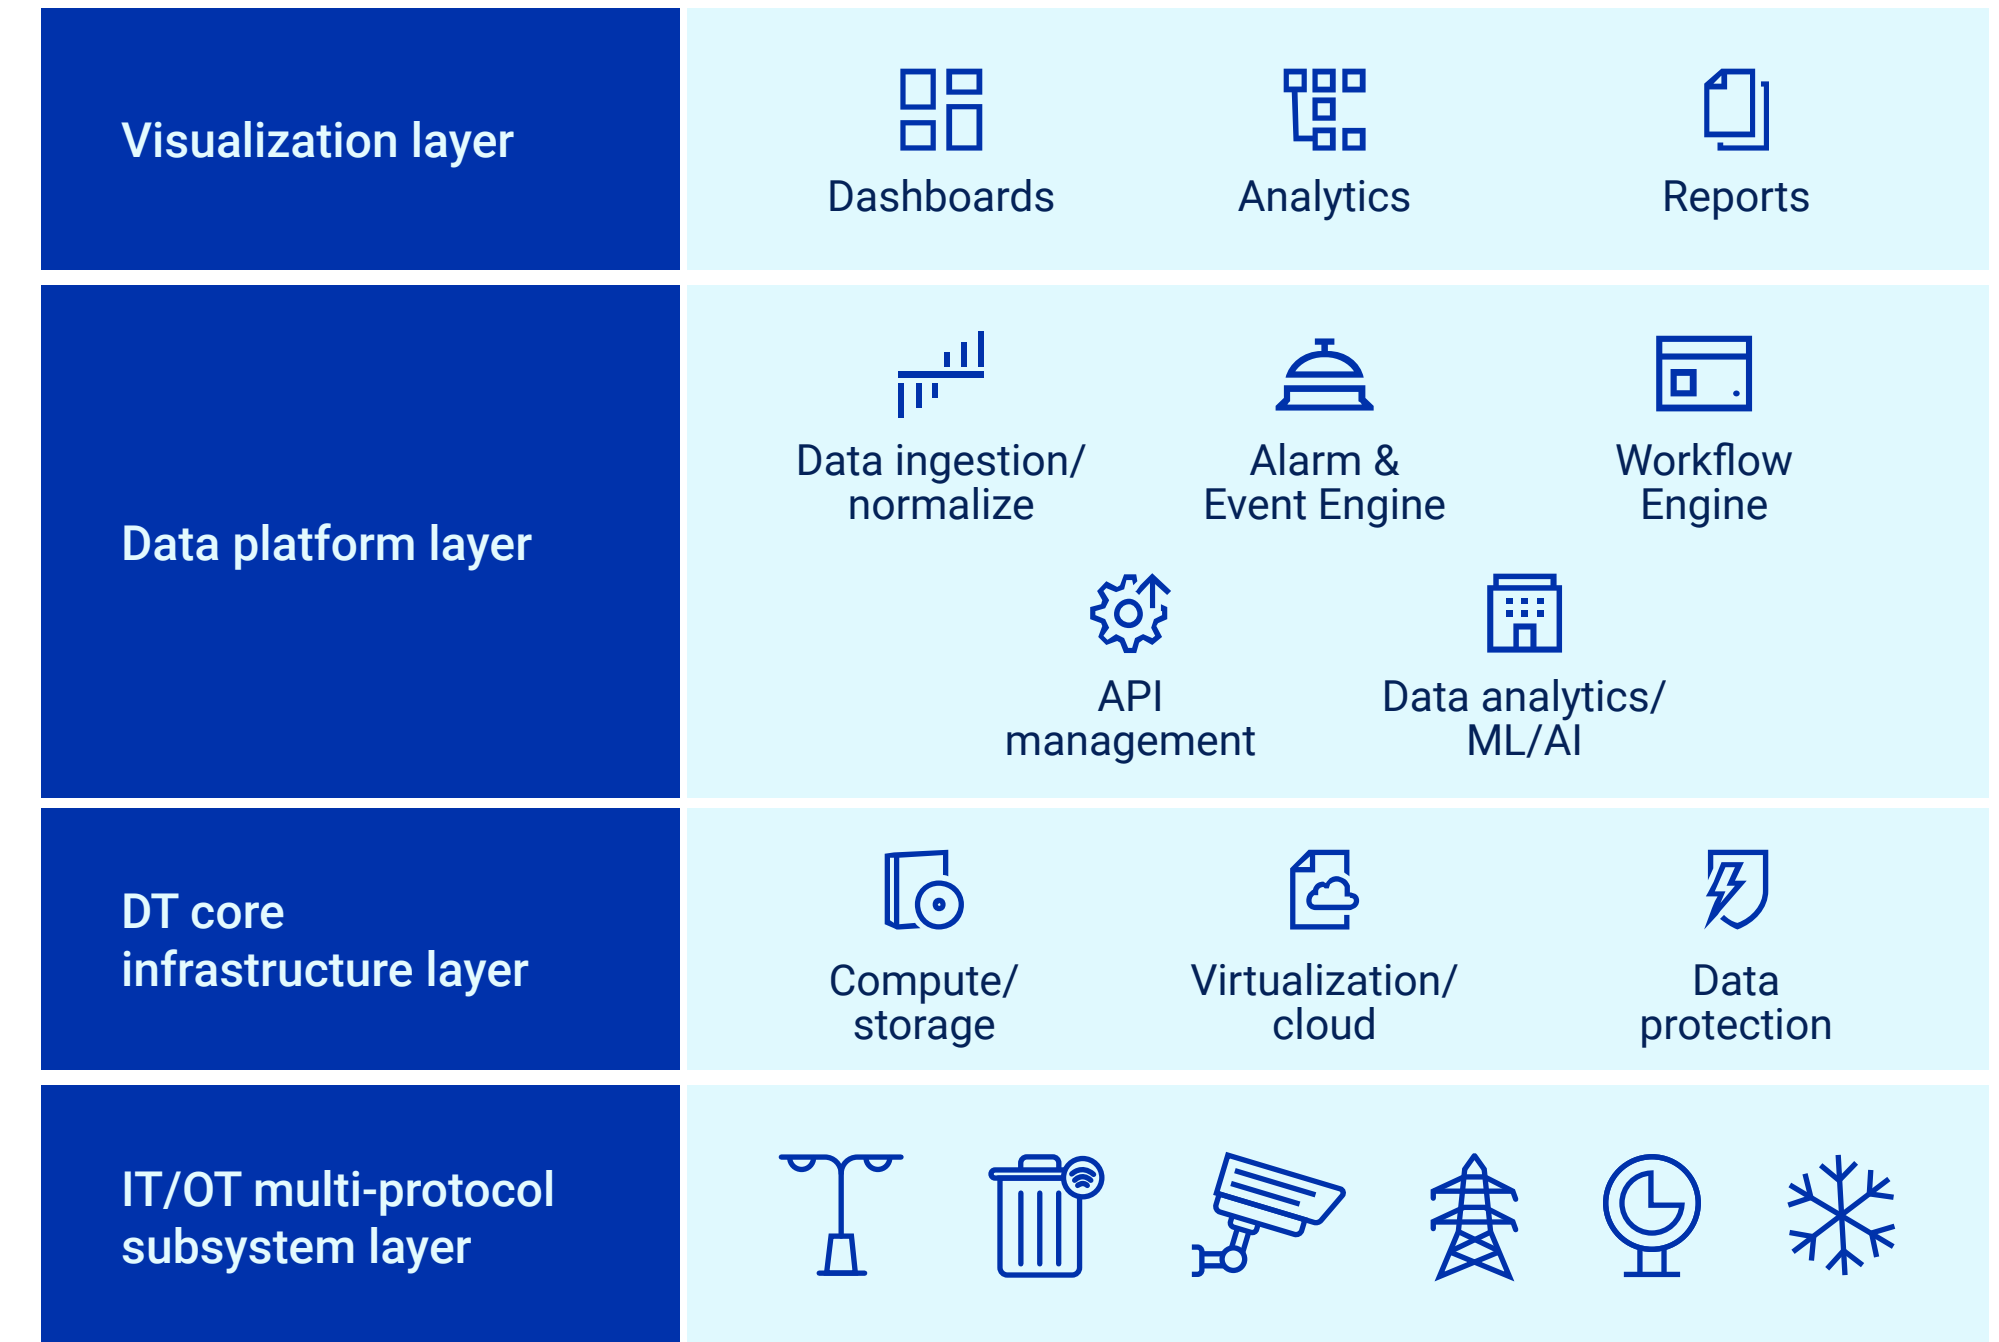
Visualization layer

Dashboards

Analytics

Reports

Data platform layer

Data ingestion/ normalize

Alarm & Event Engine

Workflow Engine

API management

Data analytics/ ML/AI

DT core infrastructure layer

Compute/ storage

Virtualization/ cloud

Data protection

IT/OT multi-protocol subsystem layer